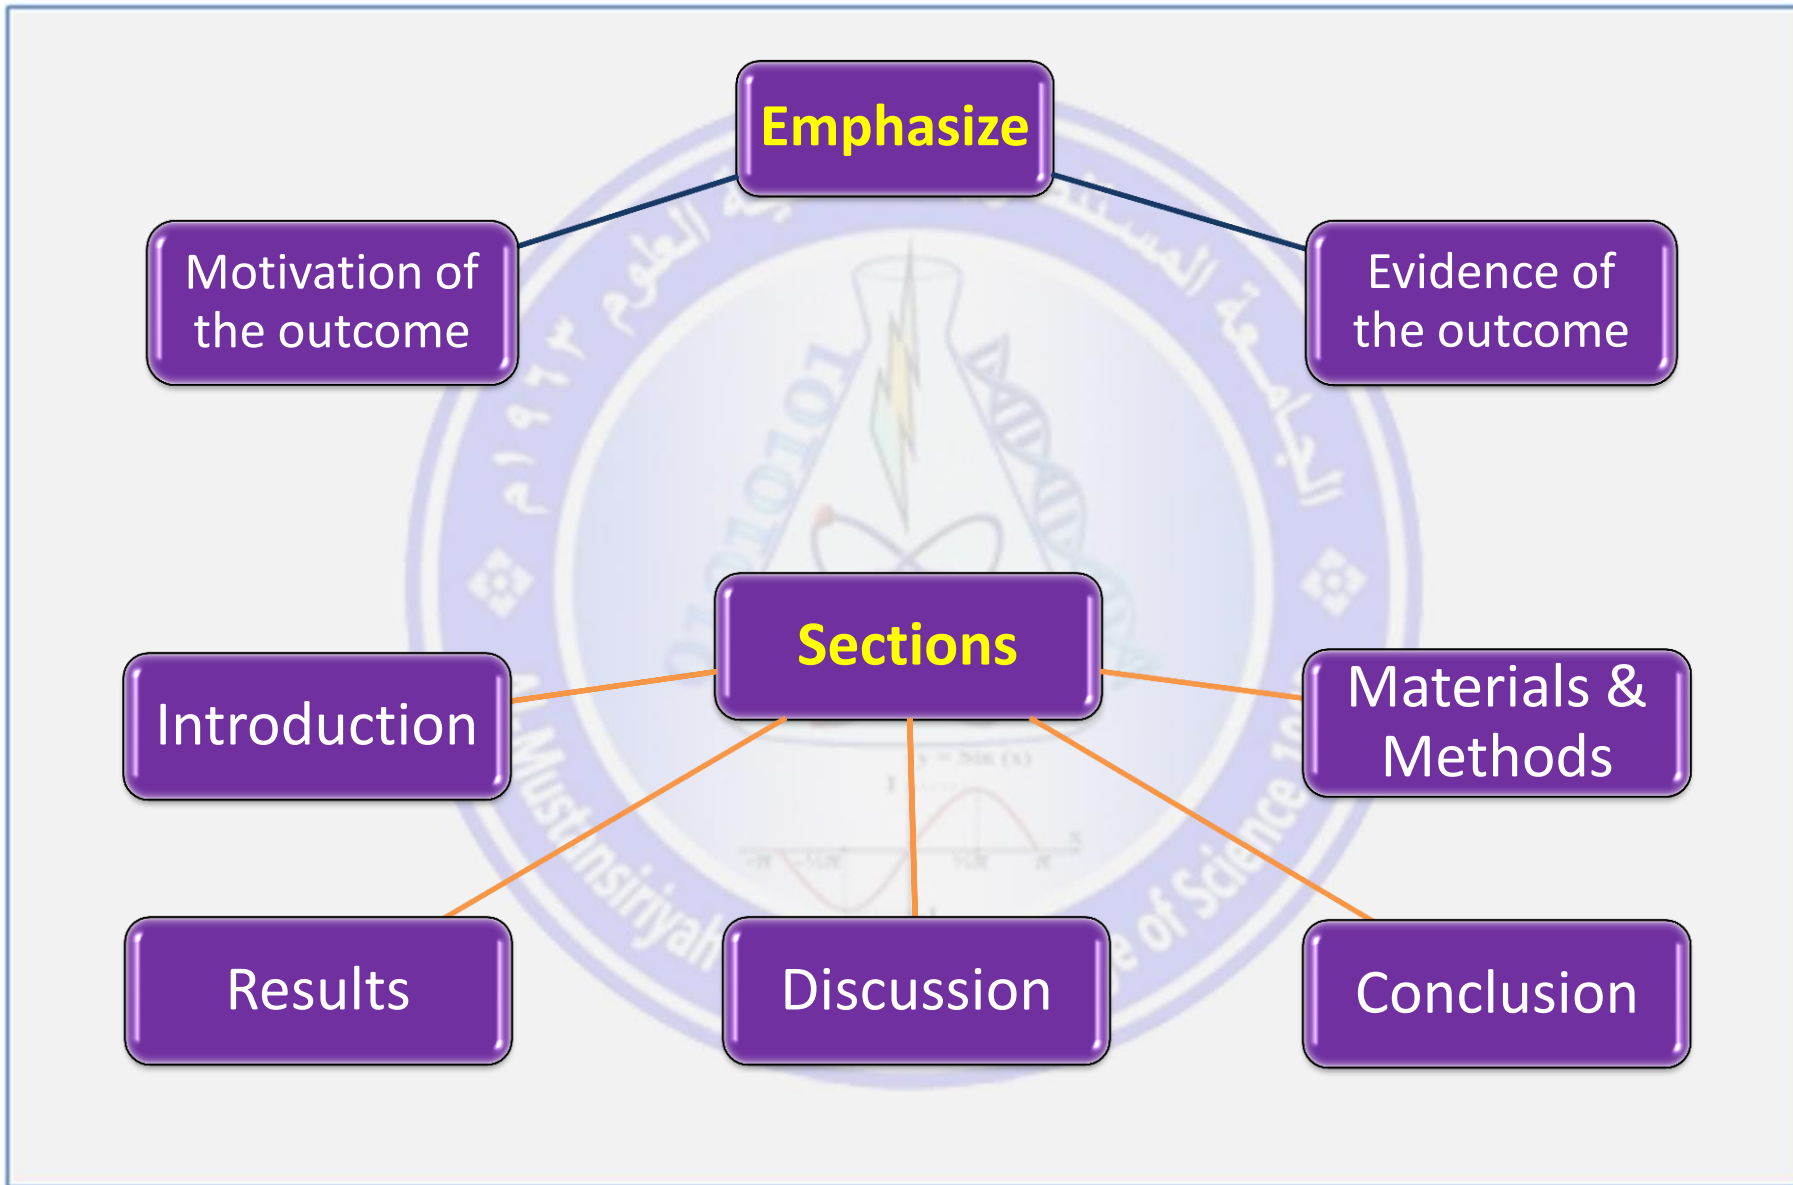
Emphasize

Motivation of the outcome

Evidence of the outcome

Sections

Introduction

Materials & Methods

Results

Discussion

Conclusion

الجامعة المستنصرية كلية العلوم ١٩٦٣م

Al-Mustansiriyah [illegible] of Science